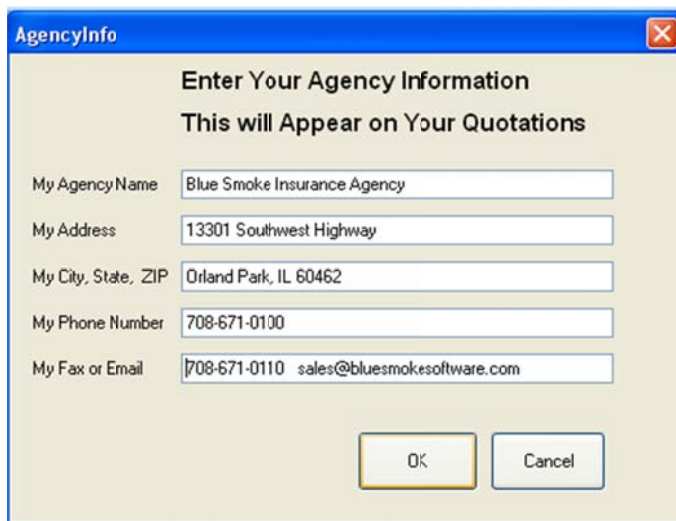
AgencyInfo

Enter Your Agency Information

This will Appear on Your Quotations

My Agency Name | Blue Smoke Insurance Agency

My Address | 13301 Southwest Highway

My City, State, ZIP | Orland Park, IL 60462

My Phone Number | 708-671-0100

My Fax or Email | 708-671-0110 sales@bluesmokesoftware.com

OK

Cancel